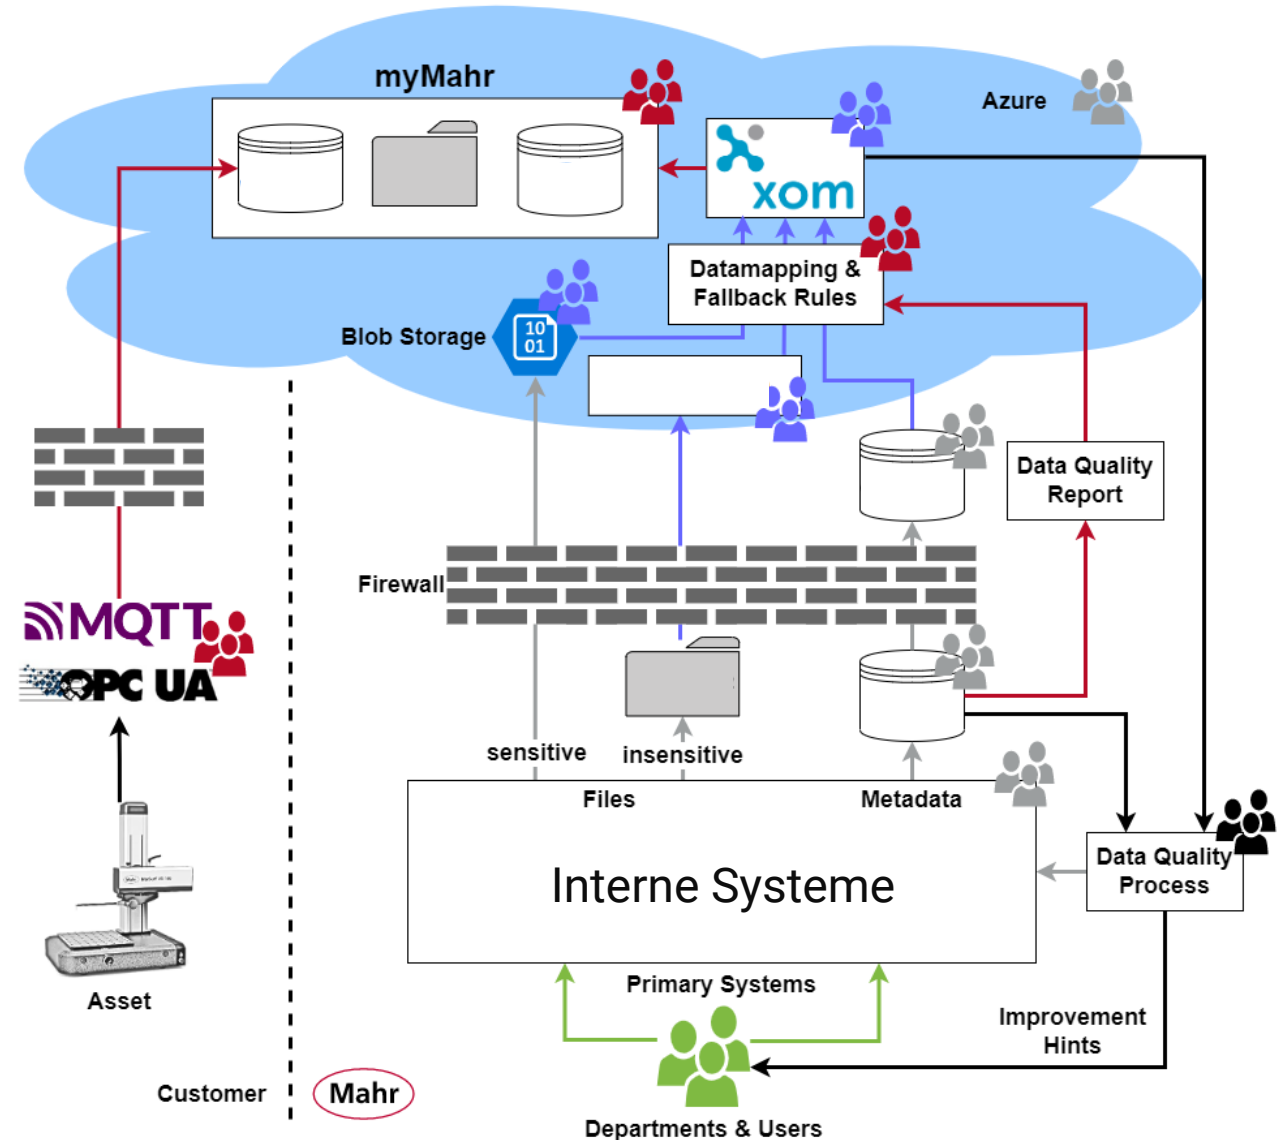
myMahr

Azure

xom

Datamapping & Fallback Rules

Blob Storage

10
01

Data Quality Report

Firewall

MQTT

OPC UA

sensitive

insensitive

Files

Metadata

Interne Systeme

Data Quality Process

Primary Systems

Improvement Hints

Asset

Customer

Mahr

Departments & Users